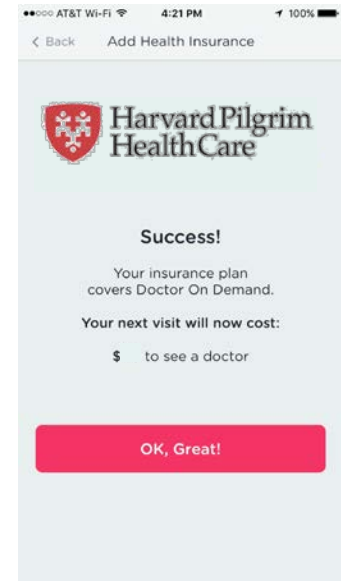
●●○○○ AT&T Wi-Fi 4:21 PM 100%

< Back Add Health Insurance

Harvard Pilgrim HealthCare

Success!

Your insurance plan covers Doctor On Demand.

Your next visit will now cost:

$ to see a doctor

OK, Great!